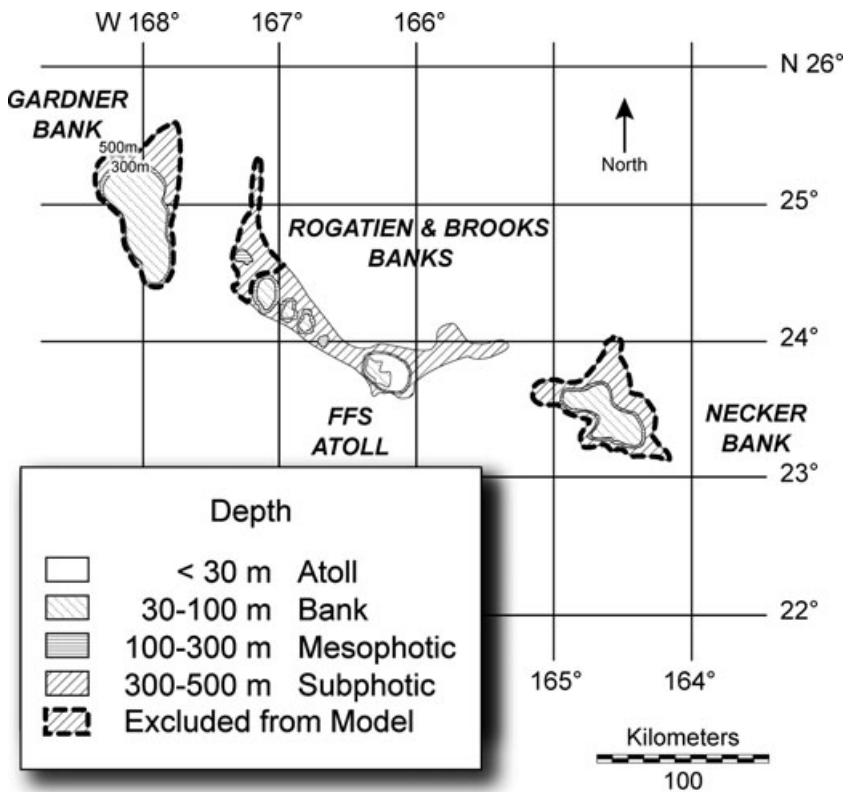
W 168° 167° 166°

N 26°

GARDNER BANK

500m
300m

North

25°

ROGATIEN & BROOKS BANKS

24°

FFS ATOLL

NECKER BANK

23°

Depth

< 30 m Atoll
30-100 m Bank
100-300 m Mesophotic
300-500 m Subphotic
Excluded from Model

22°

165° 164°

Kilometers
100